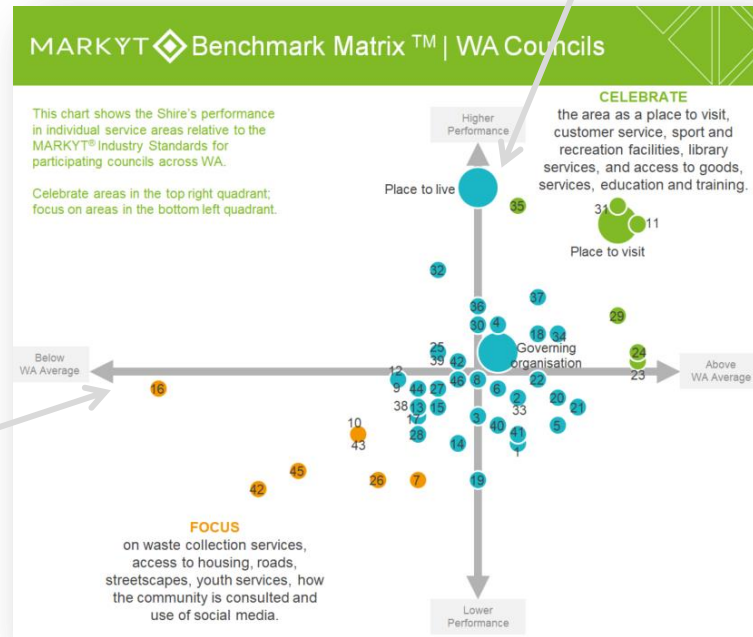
MARKYT Benchmark Matrix TM | WA Councils

This chart shows the Shire's performance in individual service areas relative to the MARKYT® Industry Standards for participating councils across WA.

Celebrate areas in the top right quadrant; focus on areas in the bottom left quadrant.

Higher Performance

CELEBRATE
the area as a place to visit, customer service, sport and recreation facilities, library services, and access to goods, services, education and training.

Place to live

35

31

11

Place to visit

32

37

36

29

30

4

18

34

25

Governing organisation

24

39

42

12

23

Below WA Average

Above WA Average

16

9

44

27

46

8

6

22

2

20

38

13

15

33

21

17

10

3

40

5

41

28

43

14

1

45

26

7

19

42

FOCUS
on waste collection services, access to housing, roads, streetscapes, youth services, how the community is consulted and use of social media.

Lower Performance